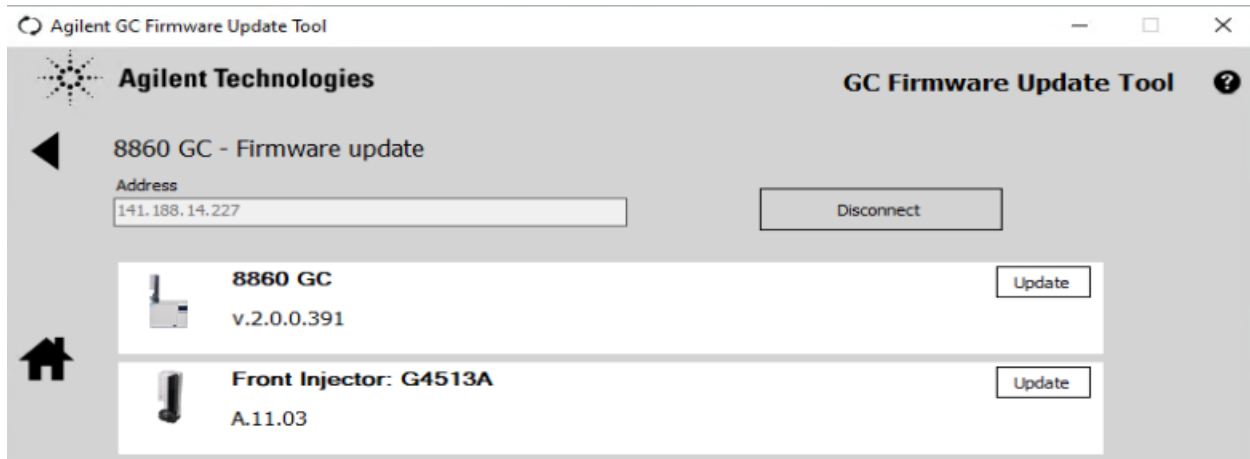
Agilent GC Firmware Update Tool

Agilent Technologies

GC Firmware Update Tool

8860 GC - Firmware update

Address

141.188.14.227

Disconnect

8860 GC

v.2.0.0.391

Update

Front Injector: G4513A

A.11.03

Update